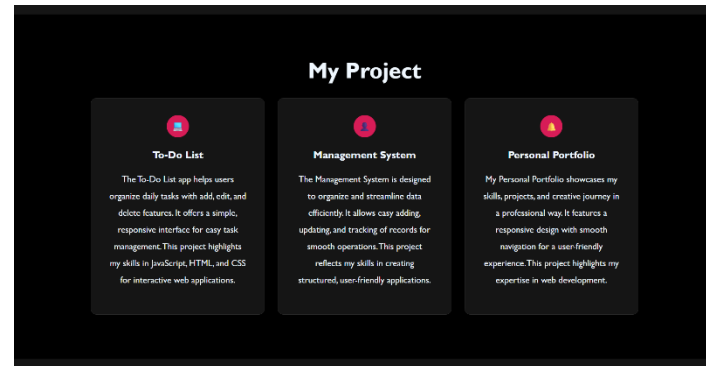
My Project

To-Do List

The To-Do List app helps users organize daily tasks with add, edit, and delete features. It offers a simple, responsive interface for easy task management. This project highlights my skills in JavaScript, HTML, and CSS for interactive web applications.

Management System

The Management System is designed to organize and streamline data efficiently. It allows easy adding, updating, and tracking of records for smooth operations. This project reflects my skills in creating structured, user-friendly applications.

Personal Portfolio

My Personal Portfolio showcases my skills, projects, and creative journey in a professional way. It features a responsive design with smooth navigation for a user-friendly experience. This project highlights my expertise in web development.